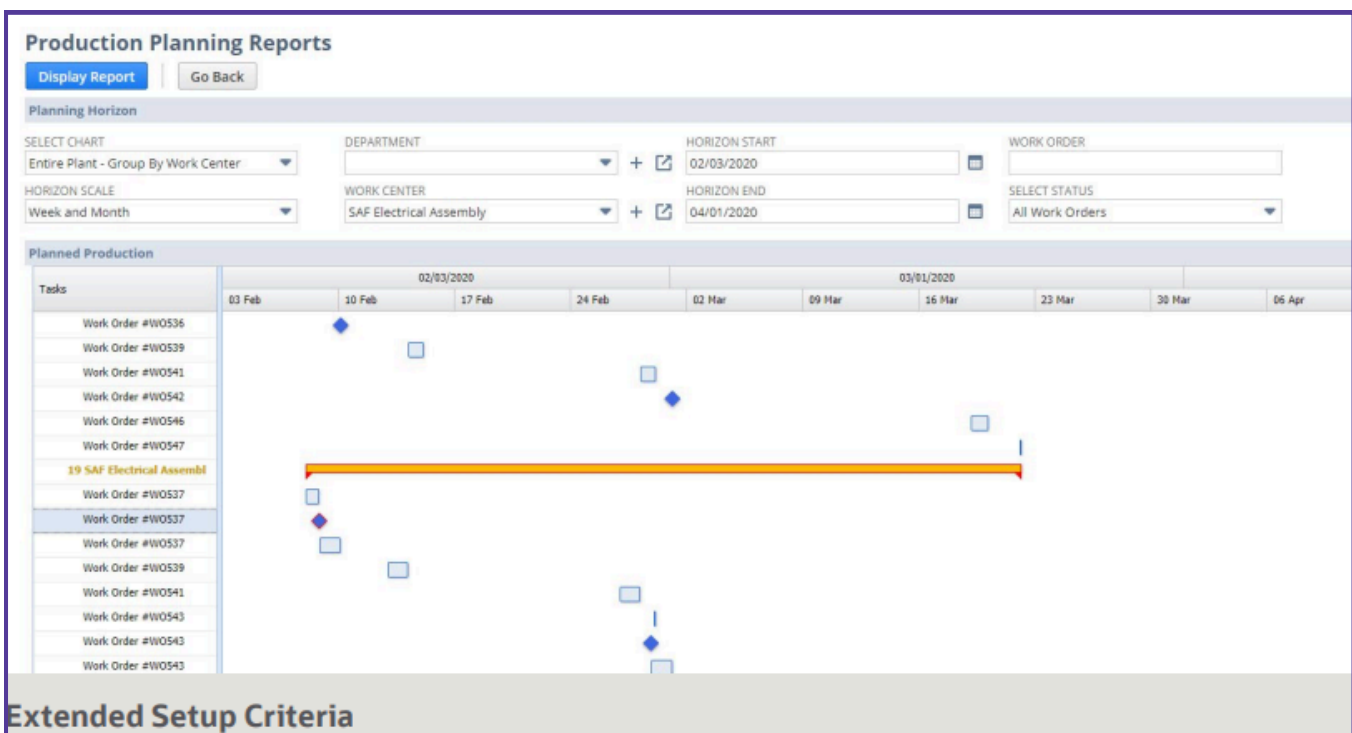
Production Planning Reports

Display Report | Go Back

Planning Horizon

SELECT CHART
Entire Plant - Group By Work Center

HORIZON SCALE
Week and Month

DEPARTMENT

WORK CENTER
SAF Electrical Assembly

HORIZON START
02/03/2020

HORIZON END
04/01/2020

WORK ORDER

SELECT STATUS
All Work Orders

Planned Production

Tasks

02/03/2020 | 03/01/2020

03 Feb | 10 Feb | 17 Feb | 24 Feb | 02 Mar | 09 Mar | 16 Mar | 23 Mar | 30 Mar | 06 Apr

Work Order #WO536
Work Order #WO539
Work Order #WO541
Work Order #WO542
Work Order #WO546
Work Order #WO547
19 SAF Electrical Assembl
Work Order #WO537
Work Order #WO537
Work Order #WO537
Work Order #WO539
Work Order #WO541
Work Order #WO543
Work Order #WO543
Work Order #WO543

Extended Setup Criteria